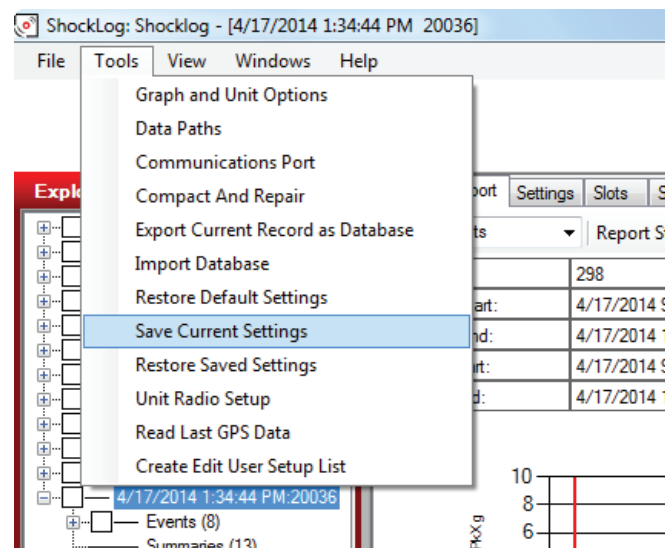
ShockLog: Shocklog - [4/17/2014 1:34:44 PM 20036]

File Tools View Windows Help

Graph and Unit Options
Data Paths
Communications Port
Compact And Repair
Export Current Record as Database
Import Database
Restore Default Settings
Save Current Settings
Restore Saved Settings
Unit Radio Setup
Read Last GPS Data
Create Edit User Setup List

Explo

port Settings Slots S

ts Report S

| | 298 |
|---|---|
| art: | 4/17/2014 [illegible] |
| nd: | 4/17/2014 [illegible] |
| rt: | 4/17/2014 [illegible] |
| d: | 4/17/2014 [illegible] |

4/17/2014 1:34:44 PM:20036
Events (8)
Summaries (13)

10
8
6
PkXg